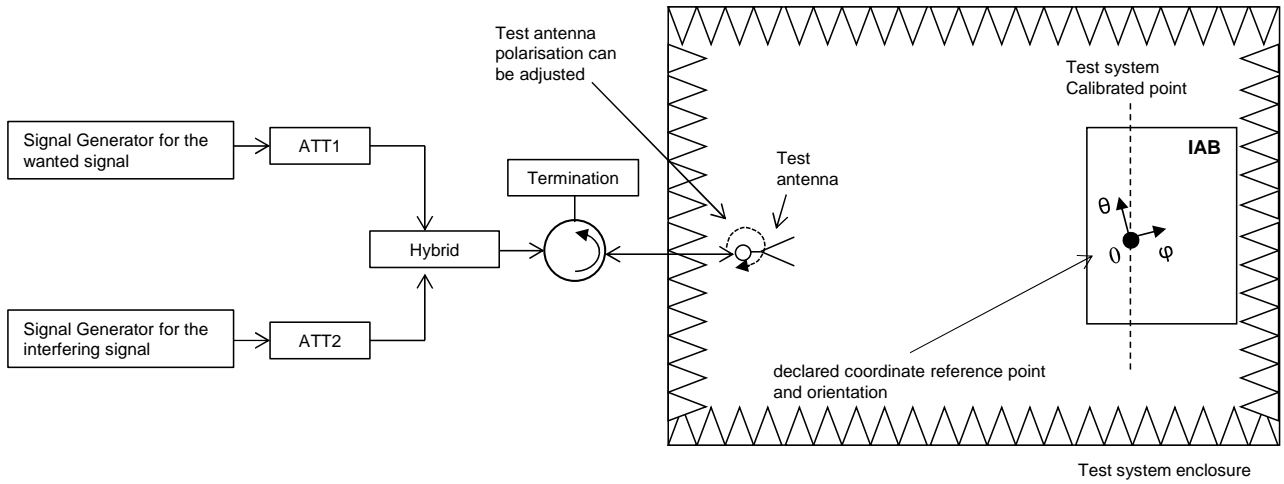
Test antenna polarisation can be adjusted

Test system Calibrated point

Signal Generator for the wanted signal

ATT1

Test antenna

Termination

IAB

Hybrid

θ

0

φ

Signal Generator for the interfering signal

ATT2

declared coordinate reference point and orientation

Test system enclosure